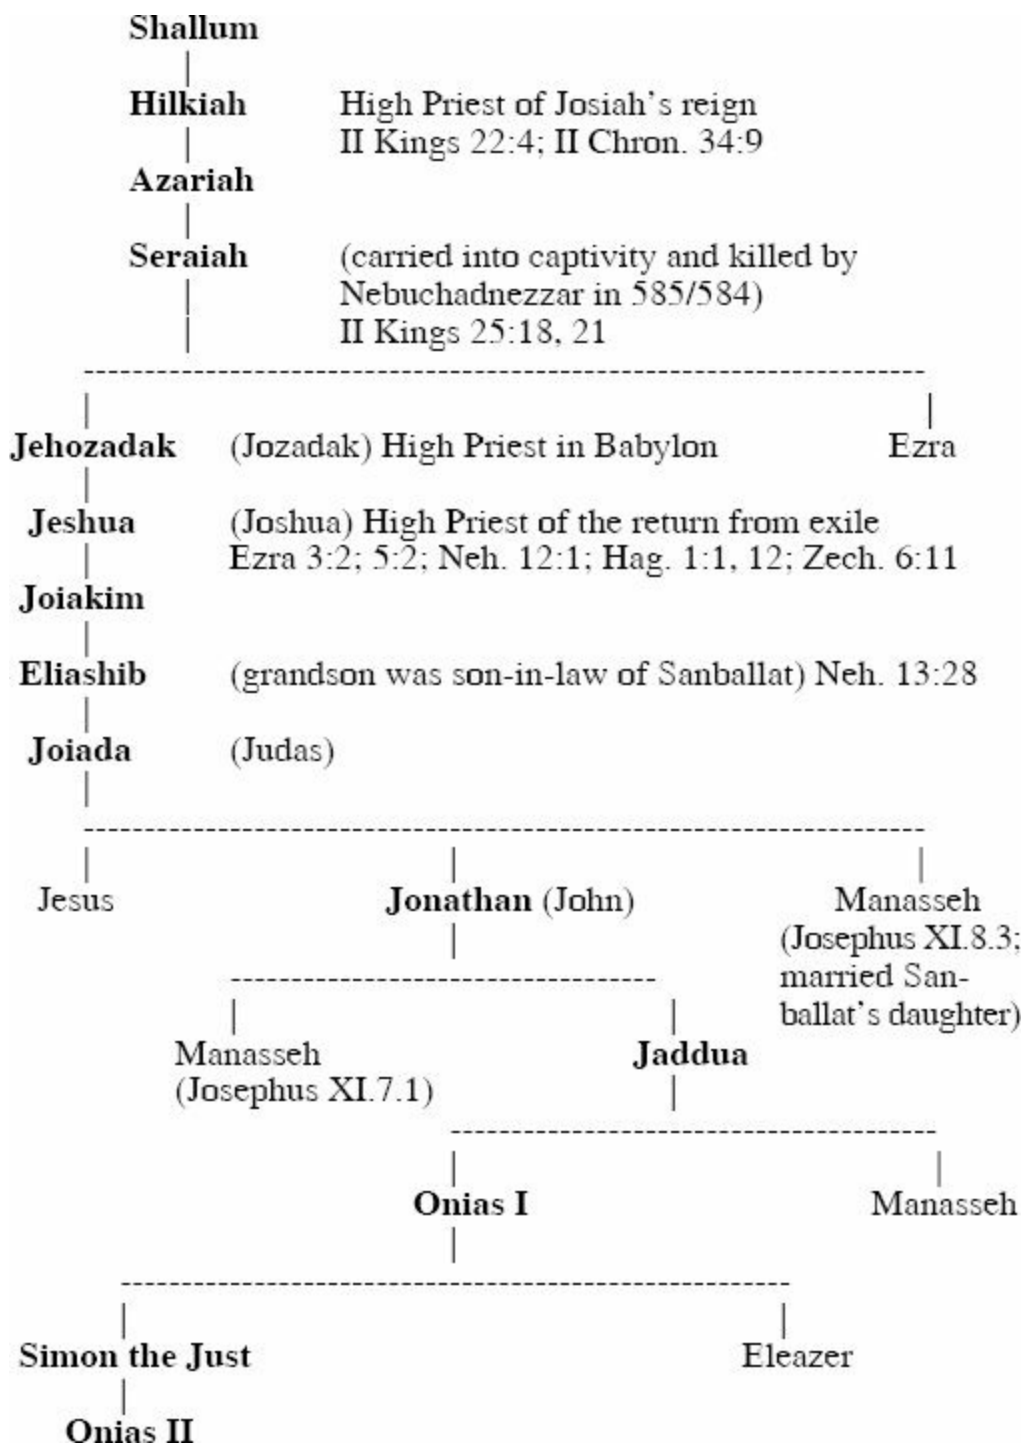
Shallum

Hilkiah High Priest of Josiah's reign
II Kings 22:4; II Chron. 34:9

Azariah

Seraiah (carried into captivity and killed by Nebuchadnezzar in 585/584)
II Kings 25:18, 21

Jehozadak (Jozadak) High Priest in Babylon

Ezra

Jeshua (Joshua) High Priest of the return from exile
Ezra 3:2; 5:2; Neh. 12:1; Hag. 1:1, 12; Zech. 6:11

Joiakim

Eliashib (grandson was son-in-law of Sanballat) Neh. 13:28

Joiada (Judas)

Jesus

Jonathan (John)

Manasseh (Josephus XI.8.3; married Sanballat's daughter)

Manasseh (Josephus XI.7.1)

Jaddua

Onias I

Manasseh

Simon the Just

Eleazer

Onias II